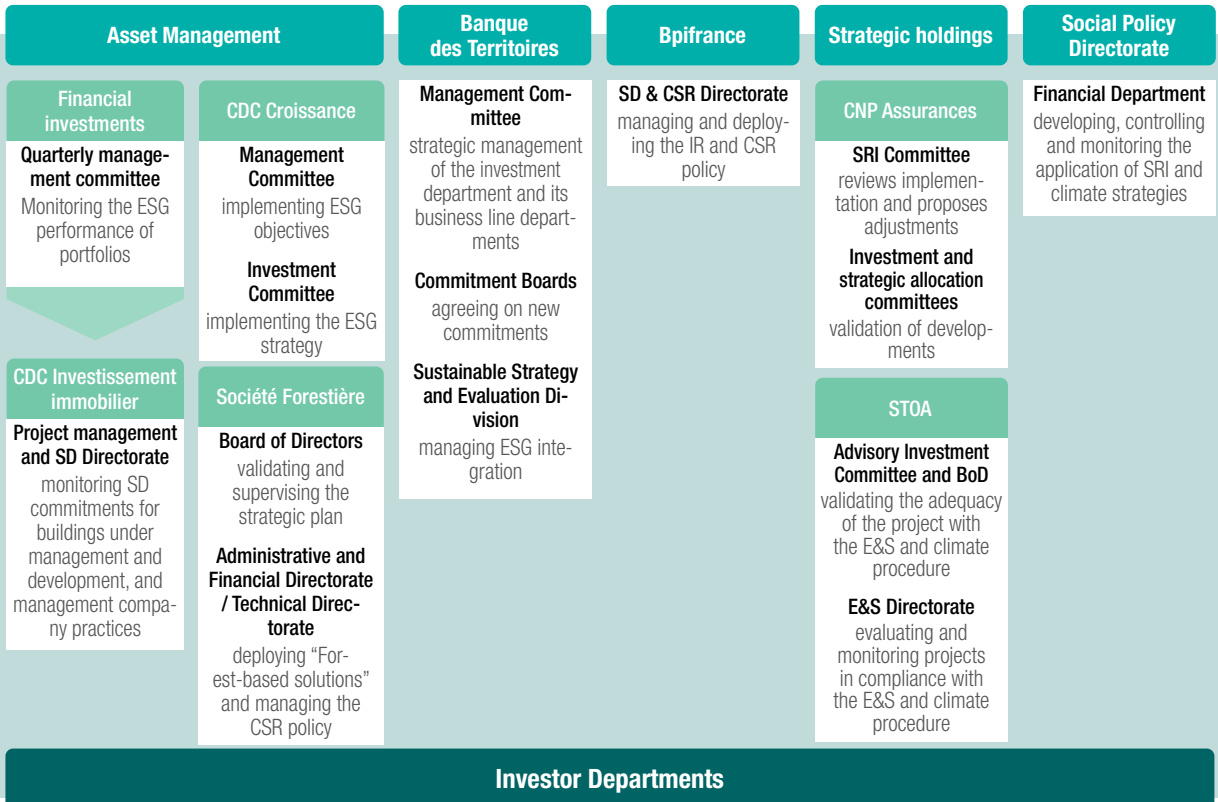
Asset Management

Financial investments

Quarterly management committee

Monitoring the ESG performance of portfolios

CDC Investissement immobilier

Project management and SD Directorate

monitoring SD commitments for buildings under management and development, and management company practices

CDC Croissance

Management Committee

implementing ESG objectives

Investment Committee

implementing the ESG strategy

Société Forestière

Board of Directors

validating and supervising the strategic plan

Administrative and Financial Directorate / Technical Directorate

deploying "Forest-based solutions" and managing the CSR policy

Banque des Territoires

Management Committee

strategic management of the investment department and its business line departments

Commitment Boards

agreeing on new commitments

Sustainable Strategy and Evaluation Division

managing ESG integration

Bpifrance

SD & CSR Directorate

managing and deploying the IR and CSR policy

Strategic holdings

CNP Assurances

SRI Committee

reviews implementation and proposes adjustments

Investment and strategic allocation committees

validation of developments

STOA

Advisory Investment Committee and BoD

validating the adequacy of the project with the E&S and climate procedure

E&S Directorate

evaluating and monitoring projects in compliance with the E&S and climate procedure

Social Policy Directorate

Financial Department

developing, controlling and monitoring the application of SRI and climate strategies

Investor Departments